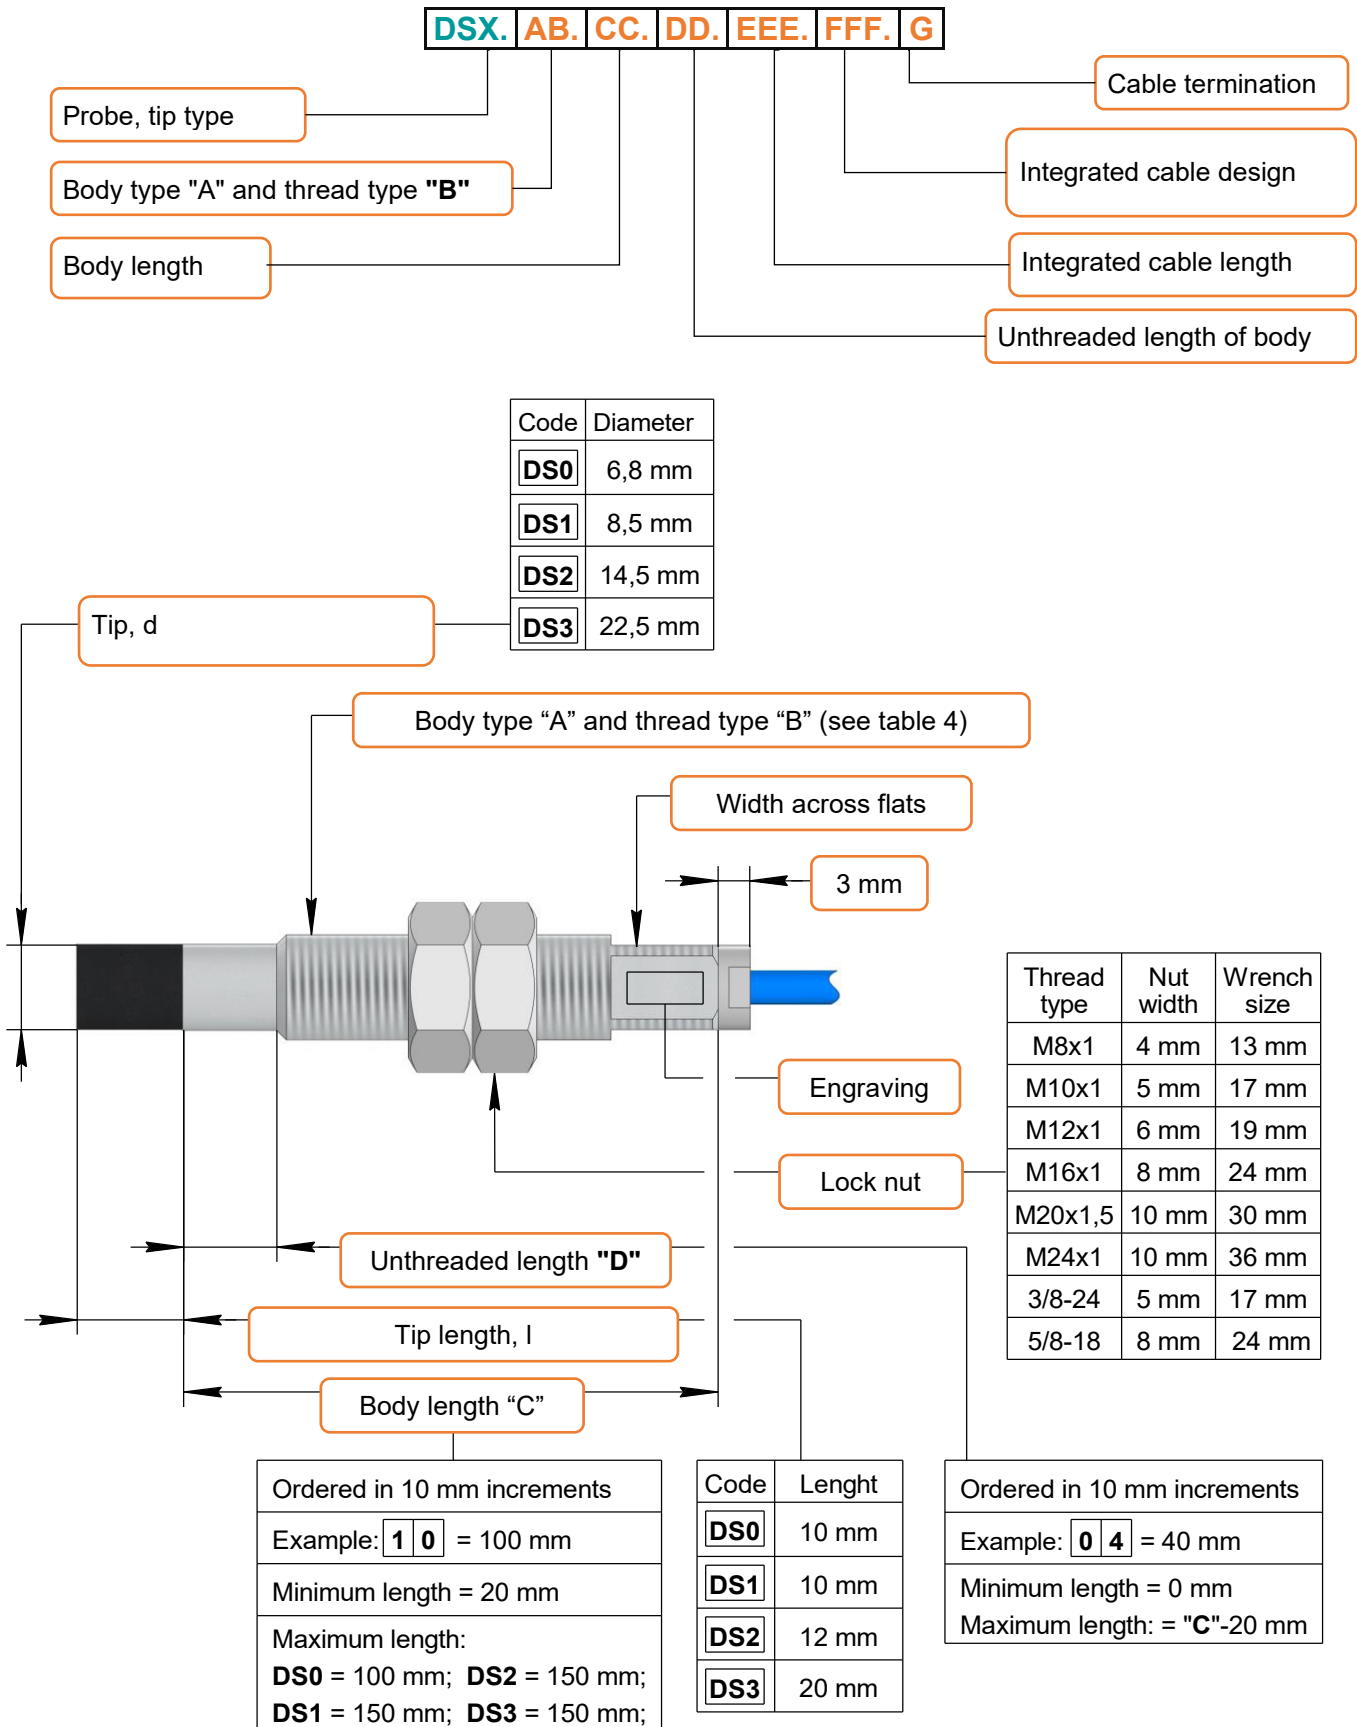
DSX. AB. CC. DD. EEE. FFF. G

Probe, tip type

Body type "A" and thread type **"B"**

Body length

Cable termination

Integrated cable design

Integrated cable length

Unthreaded length of body

| Code | Diameter |
|---|---|
| DS0 | 6,8 mm |
| DS1 | 8,5 mm |
| DS2 | 14,5 mm |
| DS3 | 22,5 mm |

Tip, d

Body type “A” and thread type “B” (see table 4)

Width across flats

3 mm

| Thread type | Nut width | Wrench size |
|---|---|---|
| M8x1 | 4 mm | 13 mm |
| M10x1 | 5 mm | 17 mm |
| M12x1 | 6 mm | 19 mm |
| M16x1 | 8 mm | 24 mm |
| M20x1,5 | 10 mm | 30 mm |
| M24x1 | 10 mm | 36 mm |
| 3/8-24 | 5 mm | 17 mm |
| 5/8-18 | 8 mm | 24 mm |

Engraving

Lock nut

Unthreaded length **"D"**

Tip length, l

Body length “C”

Ordered in 10 mm increments

Example: 1 0 = 100 mm

Minimum length = 20 mm

Maximum length:
**DS0** = 100 mm; **DS2** = 150 mm;
**DS1** = 150 mm; **DS3** = 150 mm;

| Code | Lenght |
|---|---|
| DS0 | 10 mm |
| DS1 | 10 mm |
| DS2 | 12 mm |
| DS3 | 20 mm |

Ordered in 10 mm increments

Example: 0 4 = 40 mm

Minimum length = 0 mm
Maximum length: = **"C"**-20 mm